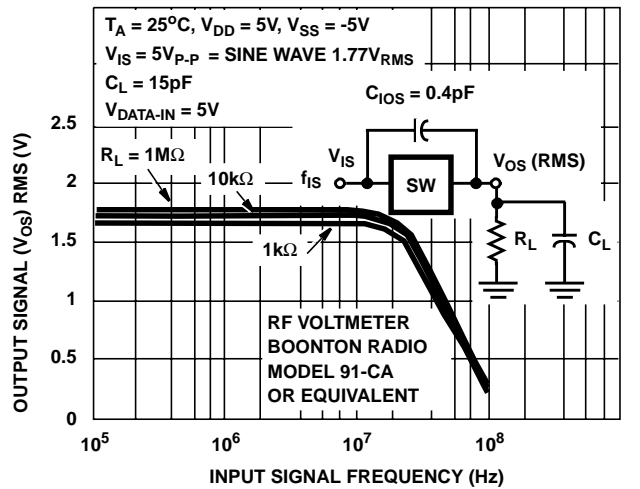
$T_A = 25^oC$, $V_{DD} = 5V$, $V_{SS} = -5V$
$V_{IS} = 5V_{P-P}$ = SINE WAVE $1.77V_{RMS}$
$C_L = 15pF$
$V_{DATA-IN} = 5V$

$C_{IOS} = 0.4pF$

$R_L = 1M\Omega$
$10k\Omega$
$1k\Omega$

$V_{IS}$
$f_{IS}$
SW
$V_{OS}$ (RMS)
$R_L$
$C_L$

RF VOLTMETER
BOONTON RADIO
MODEL 91-CA
OR EQUIVALENT

OUTPUT SIGNAL ($V_{OS}$) RMS (V)
2.5
2
1.5
1
0.5
0

$10^5$
$10^6$
$10^7$
$10^8$

INPUT SIGNAL FREQUENCY (Hz)